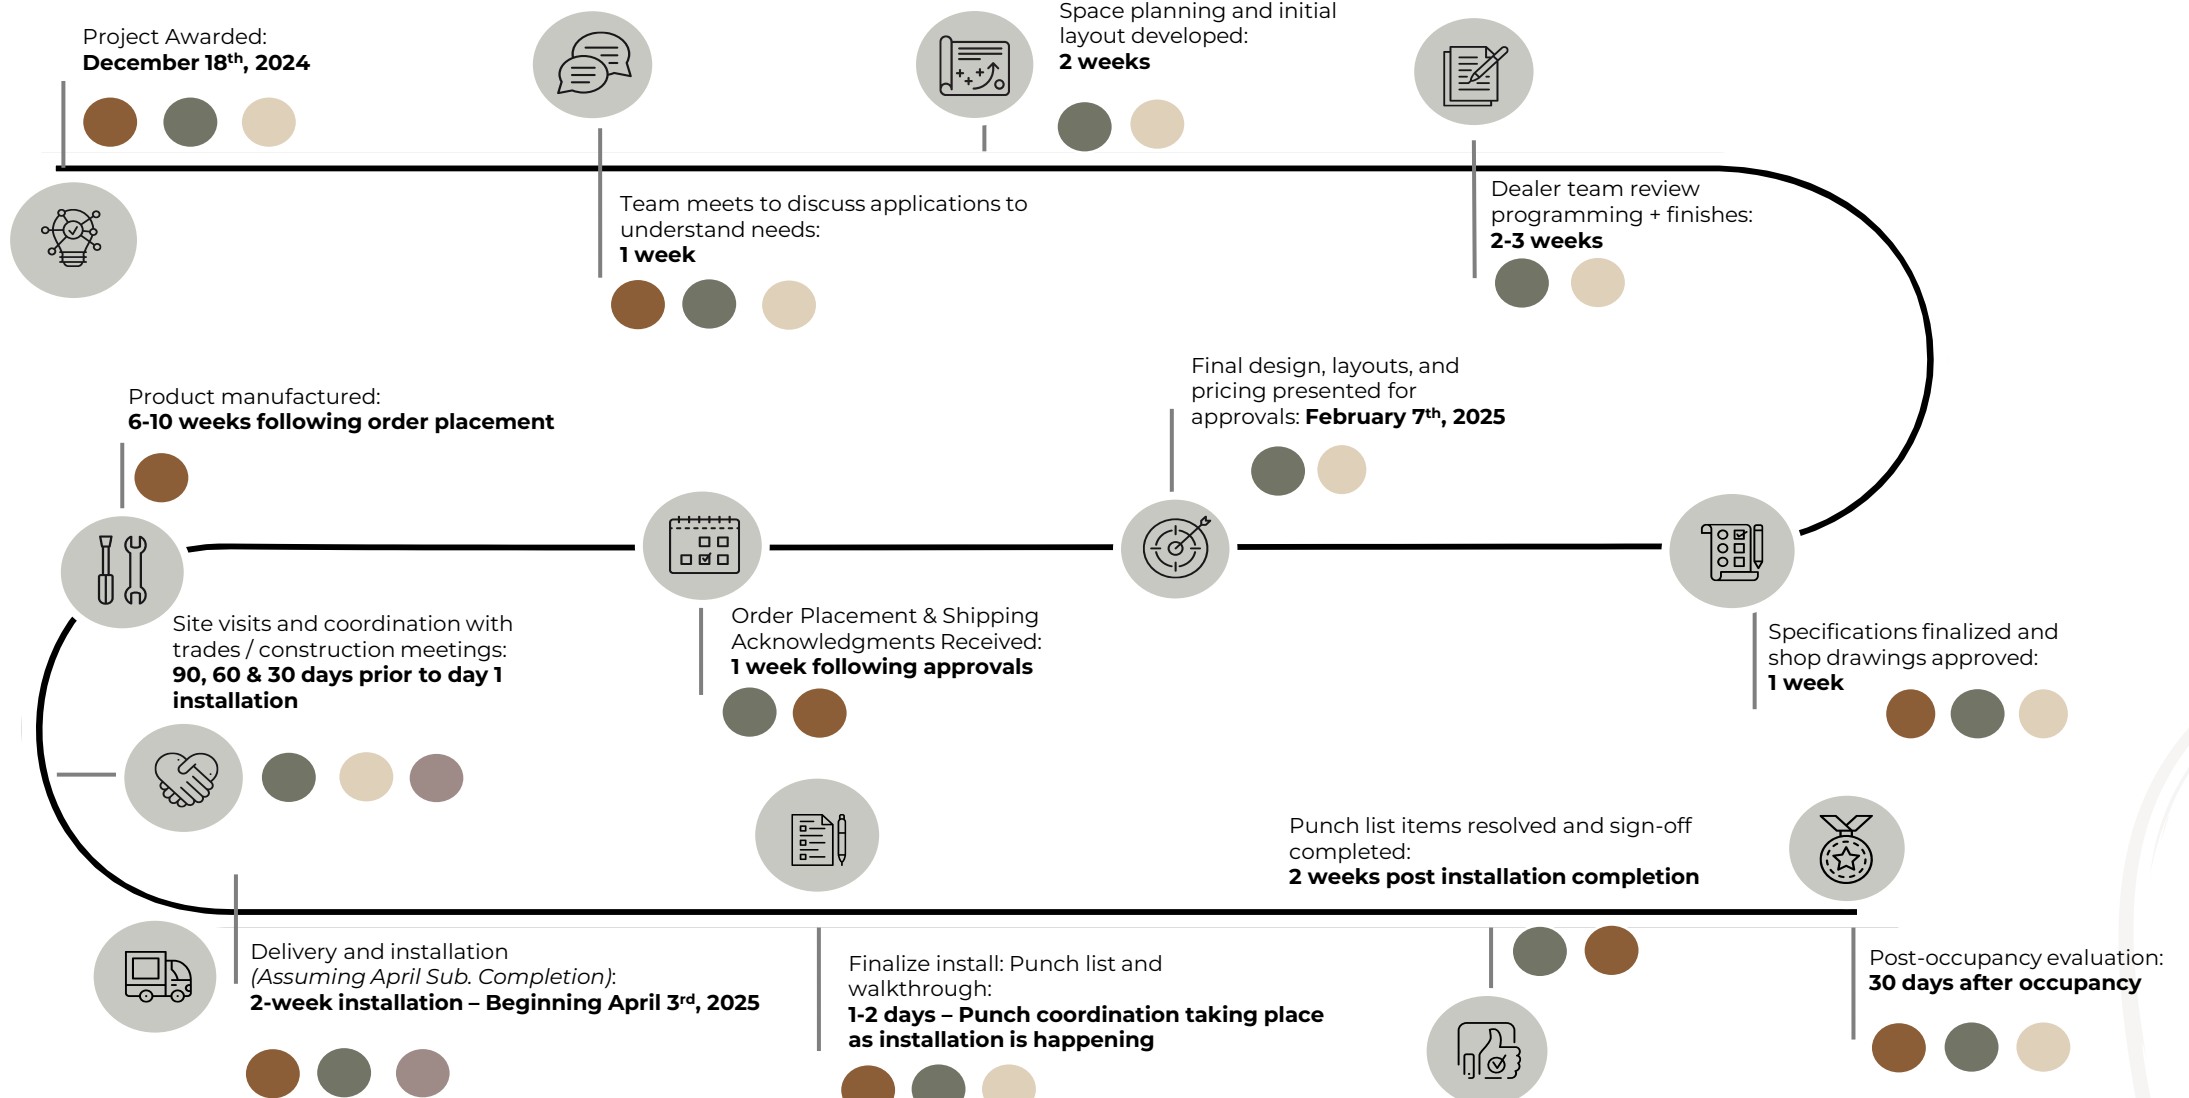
Project Awarded:
**December 18$^{th}$, 2024**

Space planning and initial layout developed:
**2 weeks**

Team meets to discuss applications to understand needs:
**1 week**

Dealer team review programming + finishes:
**2-3 weeks**

Product manufactured:
**6-10 weeks following order placement**

Final design, layouts, and pricing presented for approvals: **February 7$^{th}$, 2025**

Site visits and coordination with trades / construction meetings:
**90, 60 & 30 days prior to day 1 installation**

Order Placement & Shipping Acknowledgments Received:
**1 week following approvals**

Specifications finalized and shop drawings approved:
**1 week**

Punch list items resolved and sign-off completed:
**2 weeks post installation completion**

Delivery and installation
*(Assuming April Sub. Completion)*:
**2-week installation – Beginning April 3$^{rd}$, 2025**

Finalize install: Punch list and walkthrough:
**1-2 days – Punch coordination taking place as installation is happening**

Post-occupancy evaluation:
**30 days after occupancy**